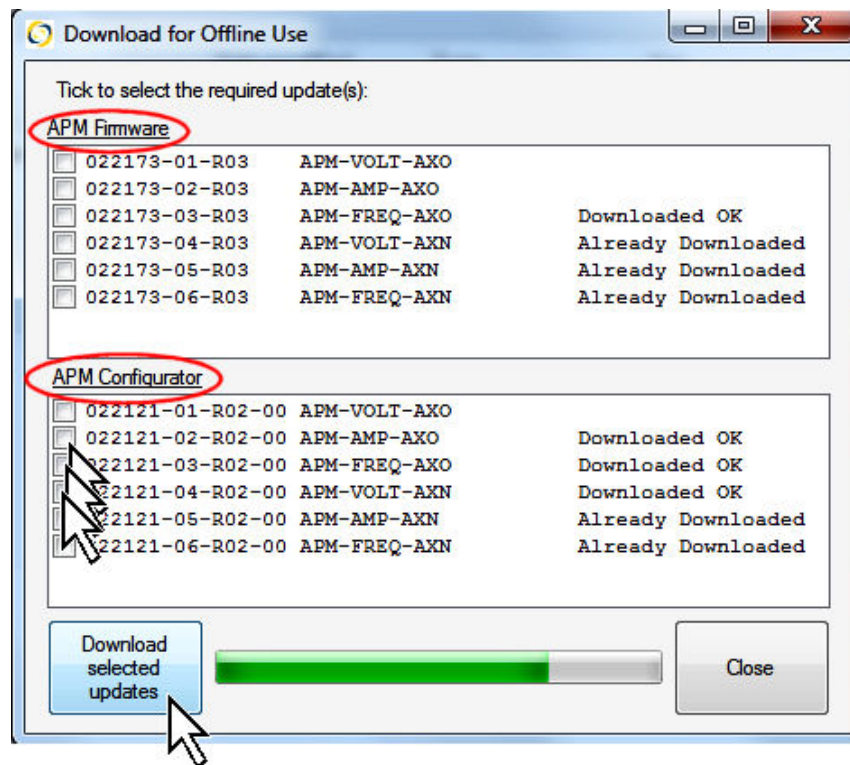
Download for Offline Use

Tick to select the required update(s):

APM Firmware

| | | |
|---|---|---|
| 022173-01-R03 | APM-VOLT-AXO | |
| 022173-02-R03 | APM-AMP-AXO | |
| 022173-03-R03 | APM-FREQ-AXO | Downloaded OK |
| 022173-04-R03 | APM-VOLT-AXN | Already Downloaded |
| 022173-05-R03 | APM-AMP-AXN | Already Downloaded |
| 022173-06-R03 | APM-FREQ-AXN | Already Downloaded |

APM Configurator

| | | |
|---|---|---|
| 022121-01-R02-00 | APM-VOLT-AXO | |
| 022121-02-R02-00 | APM-AMP-AXO | Downloaded OK |
| 022121-03-R02-00 | APM-FREQ-AXO | Downloaded OK |
| 022121-04-R02-00 | APM-VOLT-AXN | Downloaded OK |
| 022121-05-R02-00 | APM-AMP-AXN | Already Downloaded |
| 022121-06-R02-00 | APM-FREQ-AXN | Already Downloaded |

Download selected updates

Close